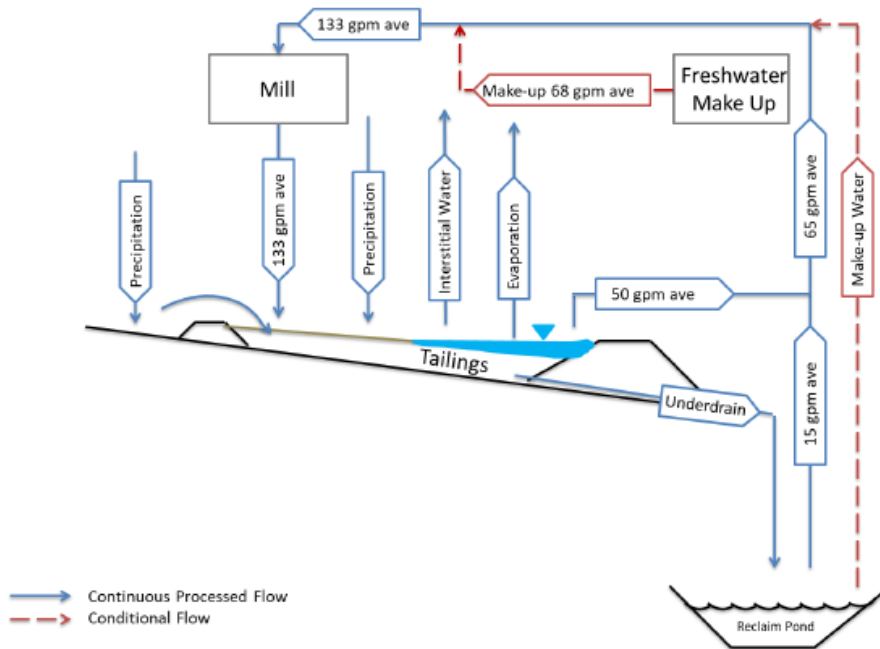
133 gpm ave

Mill

Freshwater Make Up

Make-up 68 gpm ave

Precipitation

133 gpm ave

Precipitation

Interstitial Water

Evaporation

65 gpm ave

Make-up Water

50 gpm ave

Tailings

Underdrain

15 gpm ave

Continuous Processed Flow

Conditional Flow

Reclaim Pond